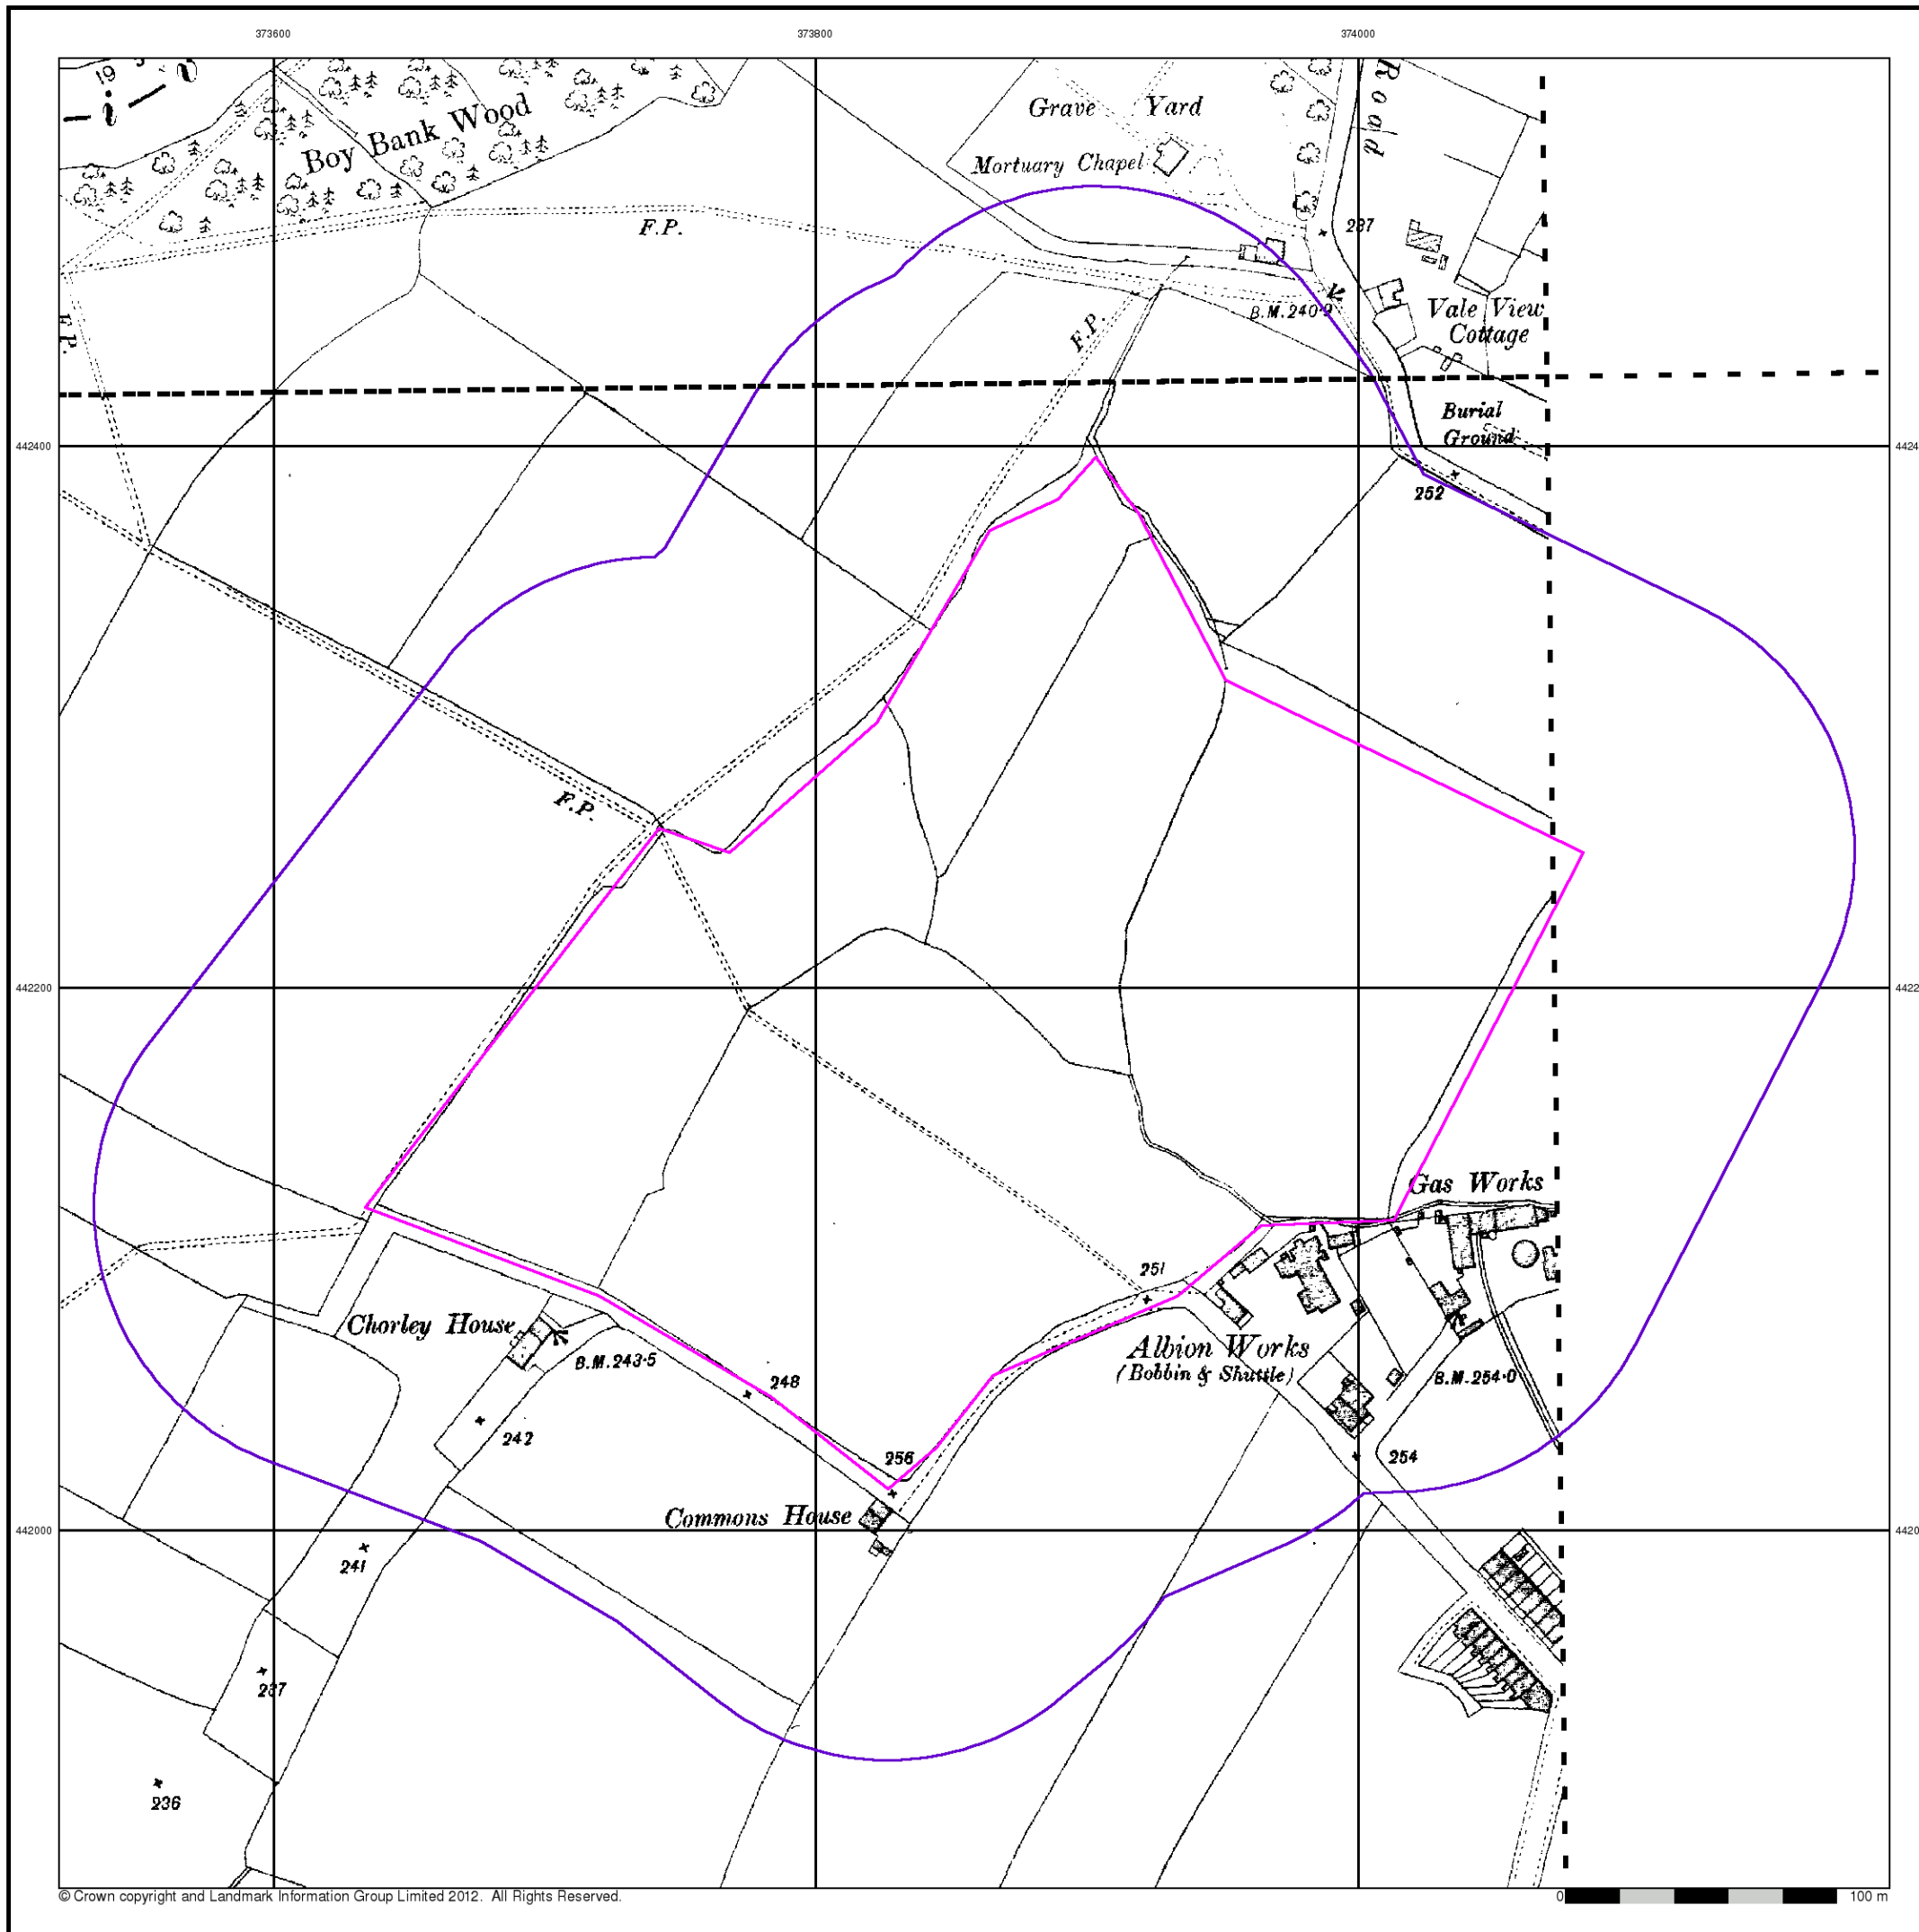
373600
373800
374000

442400
442200
442000
4424
4422
4420

Boy Bank Wood
F.P.
Grave Yard
Mortuary Chapel
Road
237
B.M. 240·9
Vale View Cottage
F.P.
Burial Ground
252
F.P.
F.P.
Gas Works
251
Chorley House
B.M. 243·5
248
Albion Works
(Bobbin & Shuttle)
B.M. 254·0
242
256
254
Commons House
241
237
236

© Crown copyright and Landmark Information Group Limited 2012. All Rights Reserved.
0
100 m